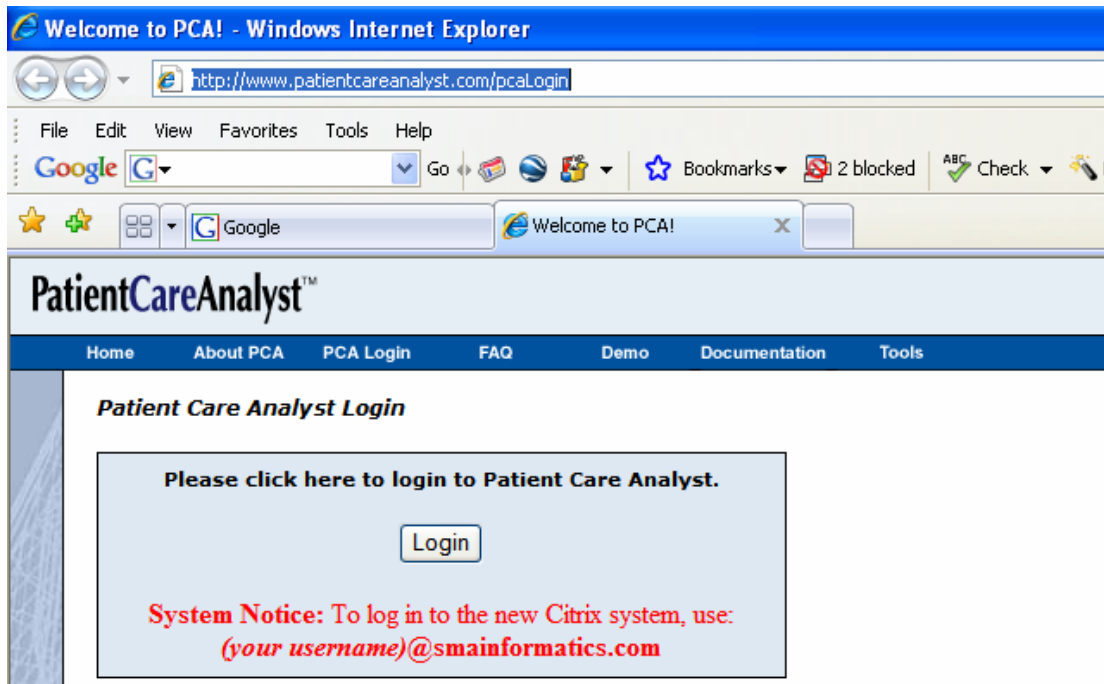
Welcome to PCA! - Windows Internet Explorer

http://www.patientcareanalyst.com/pcaLogin

File Edit View Favorites Tools Help

Google G Go Bookmarks 2 blocked Check

Google Welcome to PCA!

PatientCareAnalyst™

Home About PCA PCA Login FAQ Demo Documentation Tools

Patient Care Analyst Login

Please click here to login to Patient Care Analyst.

Login

System Notice: To log in to the new Citrix system, use: (your username)@smainformatics.com